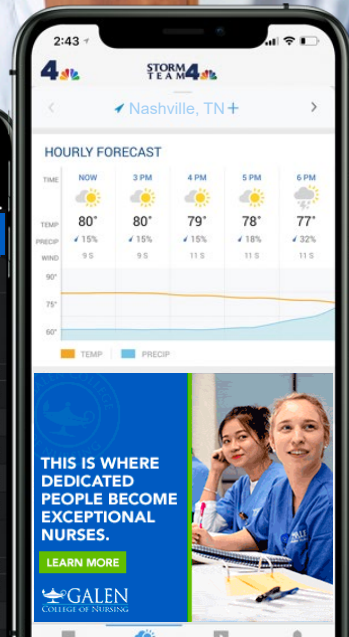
2:43

4

STORM TEAM 4

Nashville, TN

HOURLY FORECAST

| TIME | NOW | 3 PM | 4 PM | 5 PM | 6 PM |
|---|---|---|---|---|---|
| TEMP | 80° | 80° | 79° | 78° | 77° |
| PRECIP | 15% | 15% | 15% | 18% | 32% |
| WIND | 9 S | 9 S | 11 S | 11 S | 11 S |

90°
75°
60°

TEMP PRECIP

THIS IS WHERE DEDICATED PEOPLE BECOME EXCEPTIONAL NURSES.

LEARN MORE

GALEN COLLEGE of NURSING